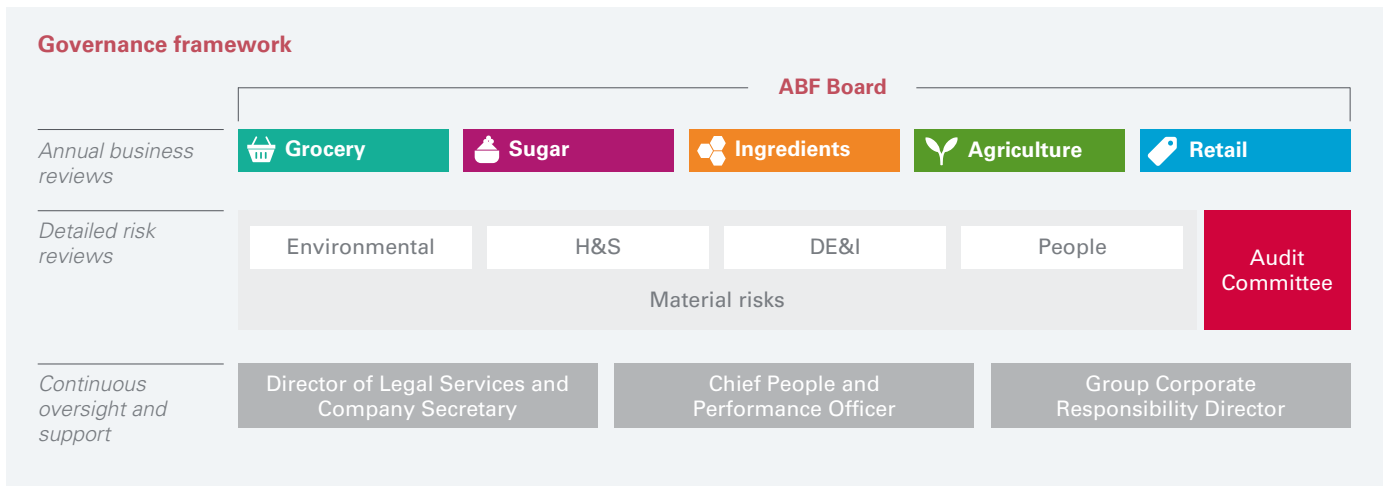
Governance framework

ABF Board

Annual business reviews

Grocery

Sugar

Ingredients

Agriculture

Retail

Detailed risk reviews

Environmental

H&S

DE&I

People

Material risks

Audit Committee

Continuous oversight and support

Director of Legal Services and Company Secretary

Chief People and Performance Officer

Group Corporate Responsibility Director